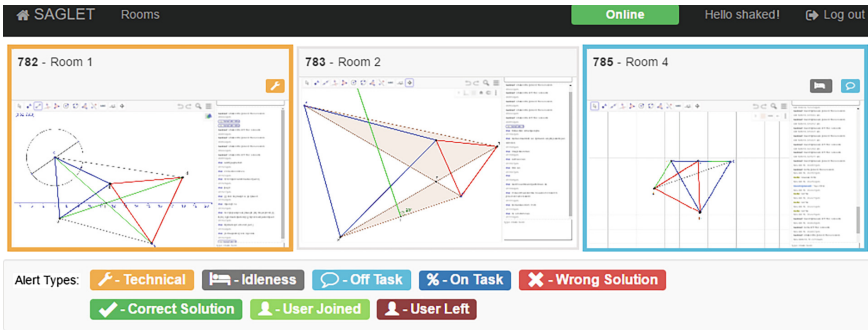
SAGLET Rooms Online Hello shaked! Log out

782 - Room 1

783 - Room 2

785 - Room 4

Alert Types: - Technical - Idleness - Off Task - On Task - Wrong Solution

- Correct Solution - User Joined - User Left